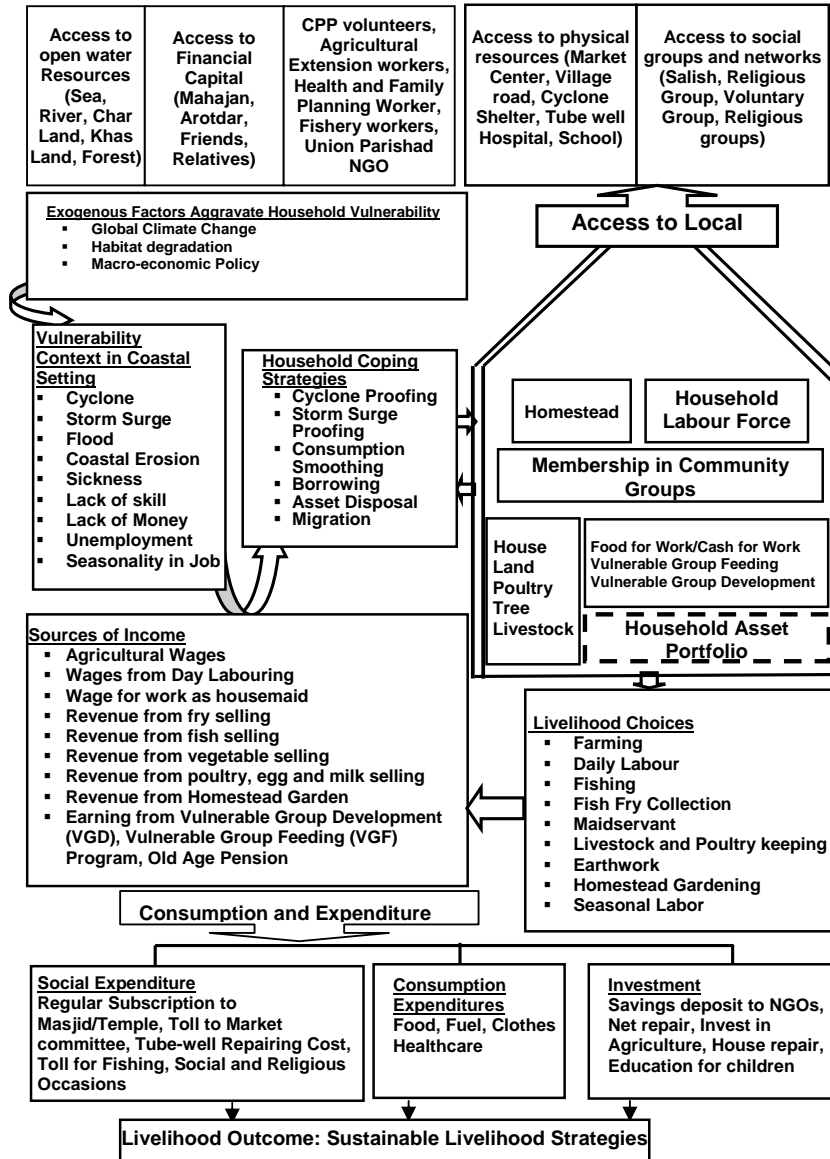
Access to open water Resources (Sea, River, Char Land, Khas Land, Forest)

Access to Financial Capital (Mahajan, Arotdar, Friends, Relatives)

CPP volunteers, Agricultural Extension workers, Health and Family Planning Worker, Fishery workers, Union Parishad NGO

Access to physical resources (Market Center, Village road, Cyclone Shelter, Tube well Hospital, School)

Access to social groups and networks (Salish, Religious Group, Voluntary Group, Religious groups)

Access to Local

Exogenous Factors Aggravate Household Vulnerability
- Global Climate Change
- Habitat degradation
- Macro-economic Policy

Vulnerability Context in Coastal Setting
- Cyclone
- Storm Surge
- Flood
- Coastal Erosion
- Sickness
- Lack of skill
- Lack of Money
- Unemployment
- Seasonality in Job

Household Coping Strategies
- Cyclone Proofing
- Storm Surge Proofing
- Consumption Smoothing
- Borrowing
- Asset Disposal
- Migration

Homestead

Household Labour Force

Membership in Community Groups

House
Land
Poultry
Tree
Livestock

Food for Work/Cash for Work
Vulnerable Group Feeding
Vulnerable Group Development

Household Asset Portfolio

Sources of Income
- Agricultural Wages
- Wages from Day Labouring
- Wage for work as housemaid
- Revenue from fry selling
- Revenue from fish selling
- Revenue from vegetable selling
- Revenue from poultry, egg and milk selling
- Revenue from Homestead Garden
- Earning from Vulnerable Group Development (VGD), Vulnerable Group Feeding (VGF) Program, Old Age Pension

Livelihood Choices
- Farming
- Daily Labour
- Fishing
- Fish Fry Collection
- Maidservant
- Livestock and Poultry keeping
- Earthwork
- Homestead Gardening
- Seasonal Labor

Consumption and Expenditure

Social Expenditure
Regular Subscription to Masjid/Temple, Toll to Market committee, Tube-well Repairing Cost, Toll for Fishing, Social and Religious Occasions

Consumption Expenditures
Food, Fuel, Clothes Healthcare

Investment
Savings deposit to NGOs, Net repair, Invest in Agriculture, House repair, Education for children

Livelihood Outcome: Sustainable Livelihood Strategies